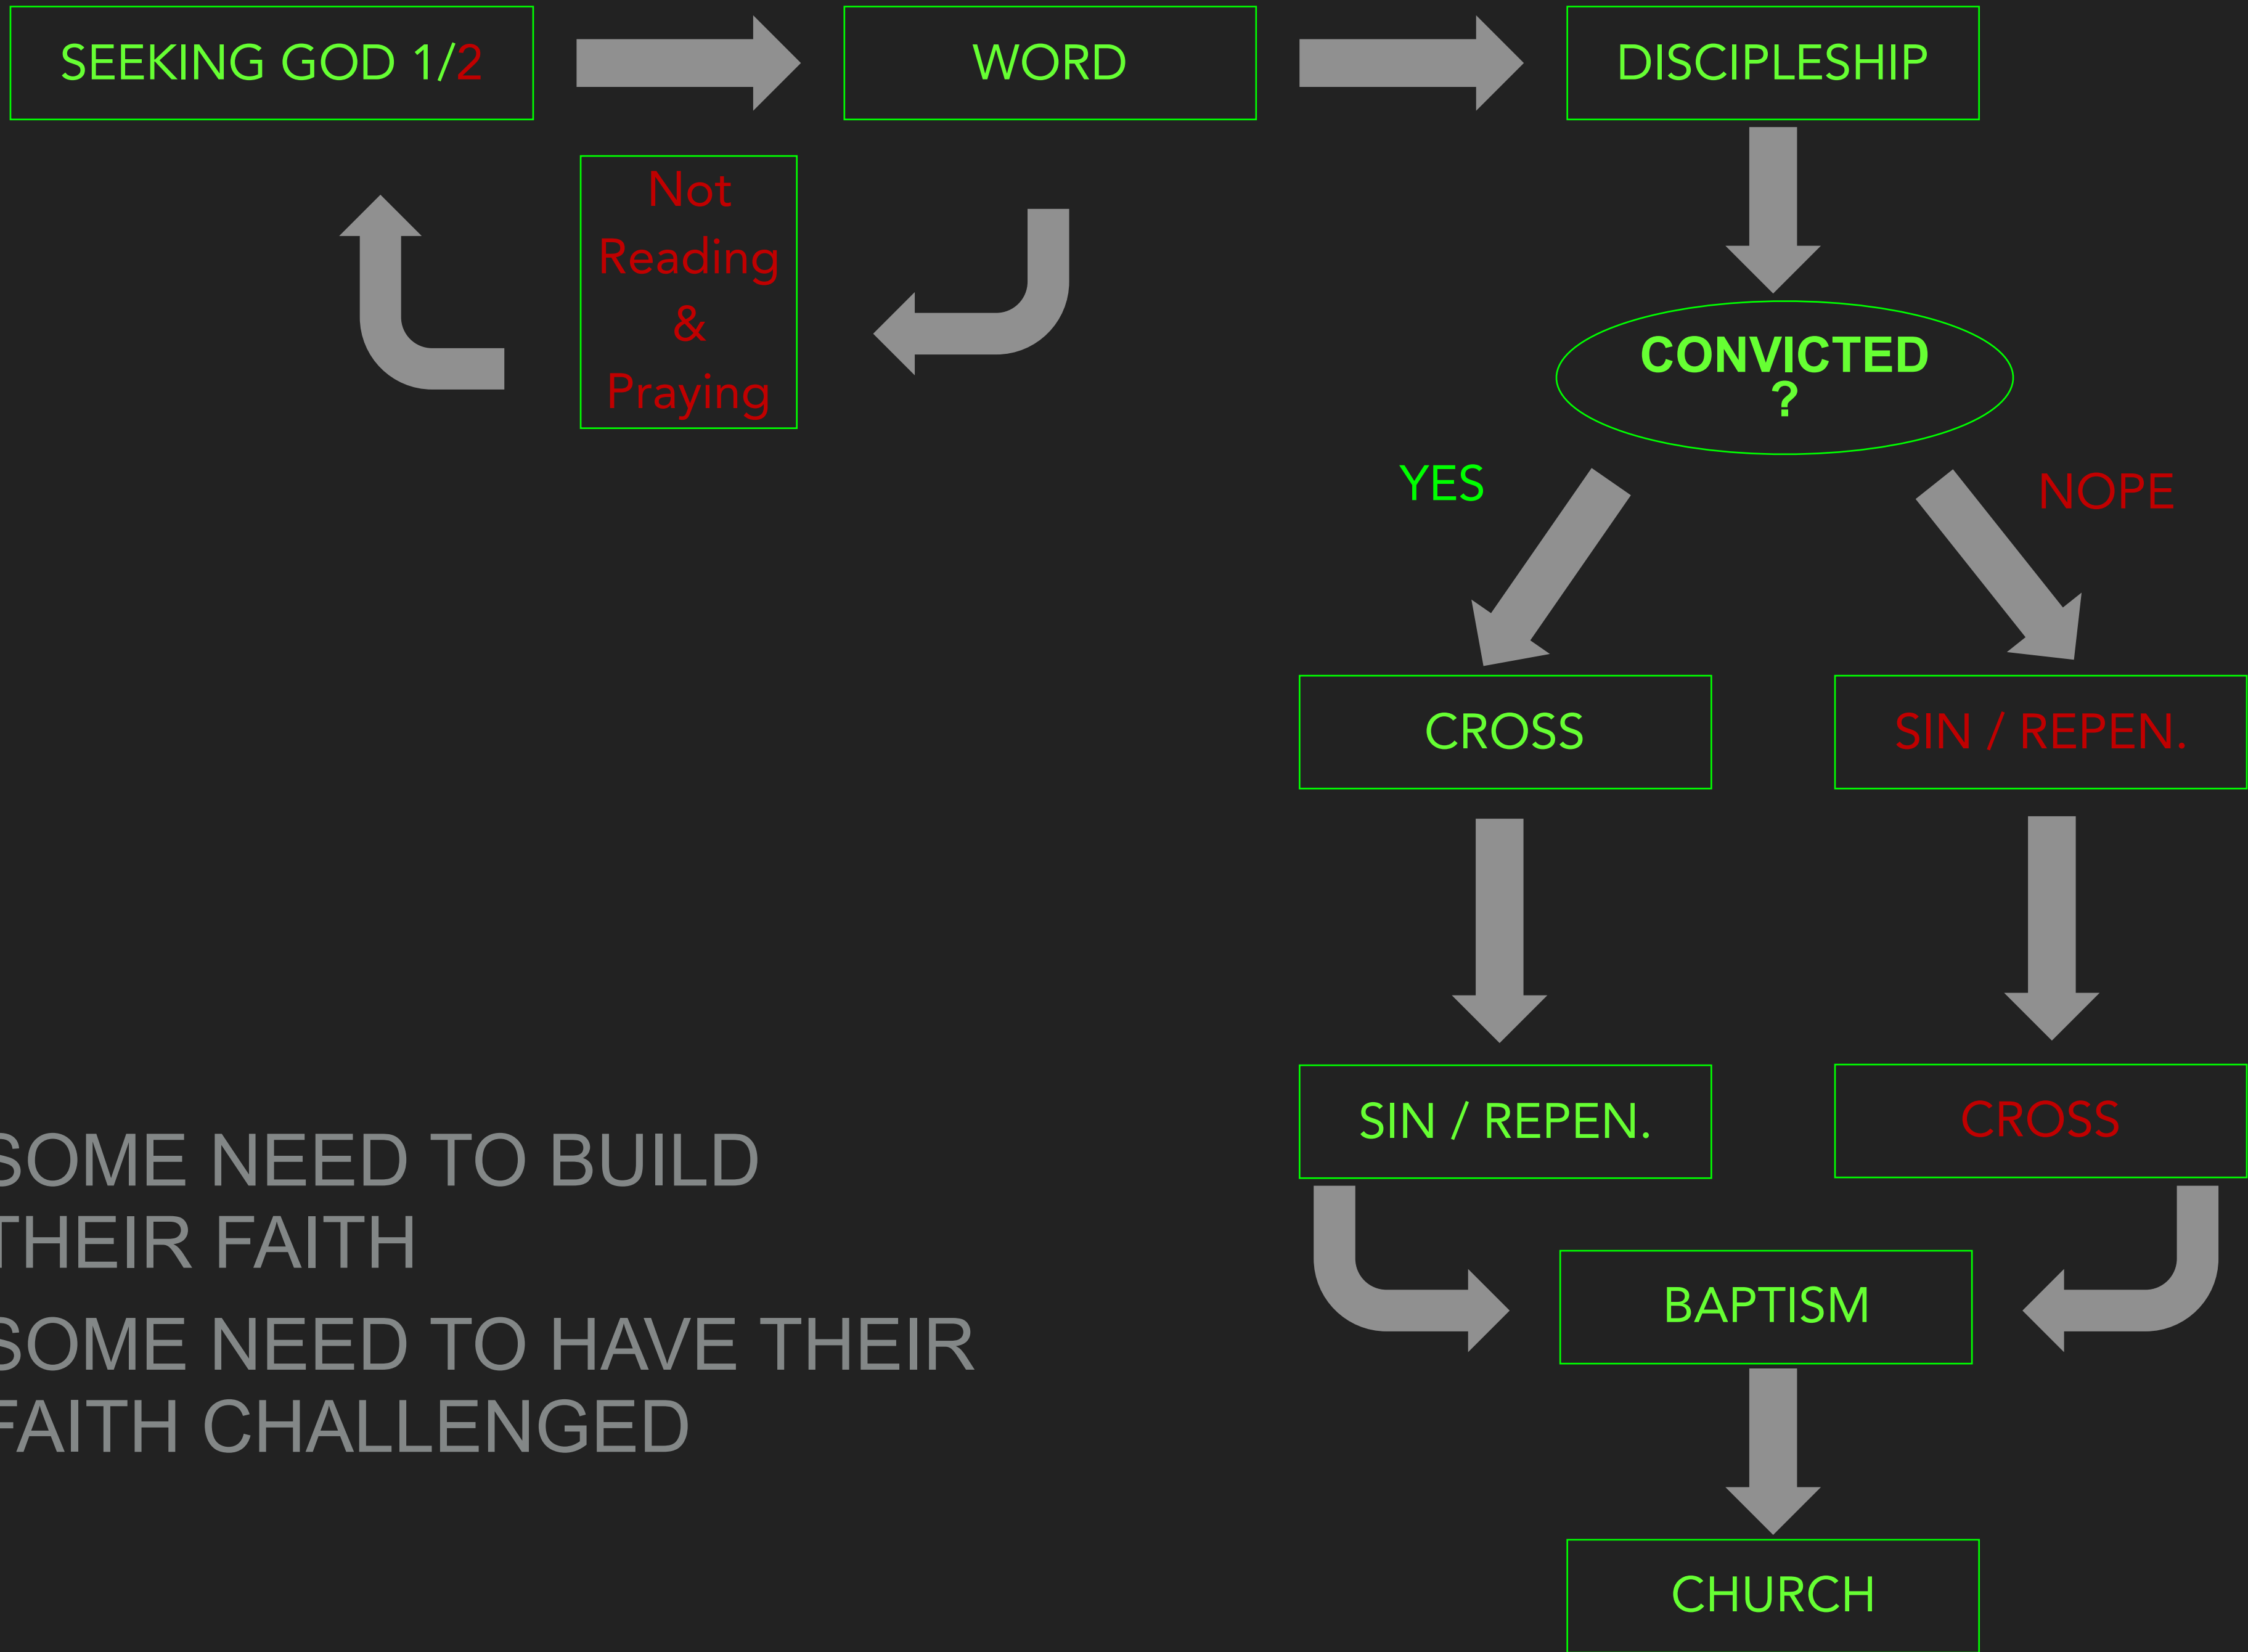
SEEKING GOD 1/2

WORD

DISCIPLESHIP

Not Reading & Praying

CONVICTED ?

YES

NOPE

CROSS

SIN / REPEN.

SIN / REPEN.

CROSS

BAPTISM

CHURCH

SOME NEED TO BUILD THEIR FAITH

SOME NEED TO HAVE THEIR FAITH CHALLENGED